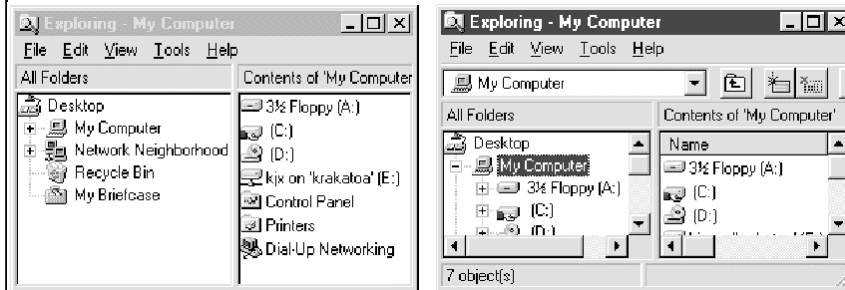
Exploring - My Computer

File Edit View Tools Help

All Folders

Contents of 'My Computer

Desktop
My Computer
Network Neighborhood
Recycle Bin
My Briefcase

3½ Floppy (A:)
(C:)
(D:)
kjx on 'krakatoa' (E:)
Control Panel
Printers
Dial-Up Networking

Exploring - My Computer

File Edit View Tools Help

My Computer

All Folders

Contents of 'My Computer'

Desktop
My Computer
3½ Floppy (A:)
(C:)
(D:)

Name
3½ Floppy (A:)
(C:)
(D:)

7 object(s)